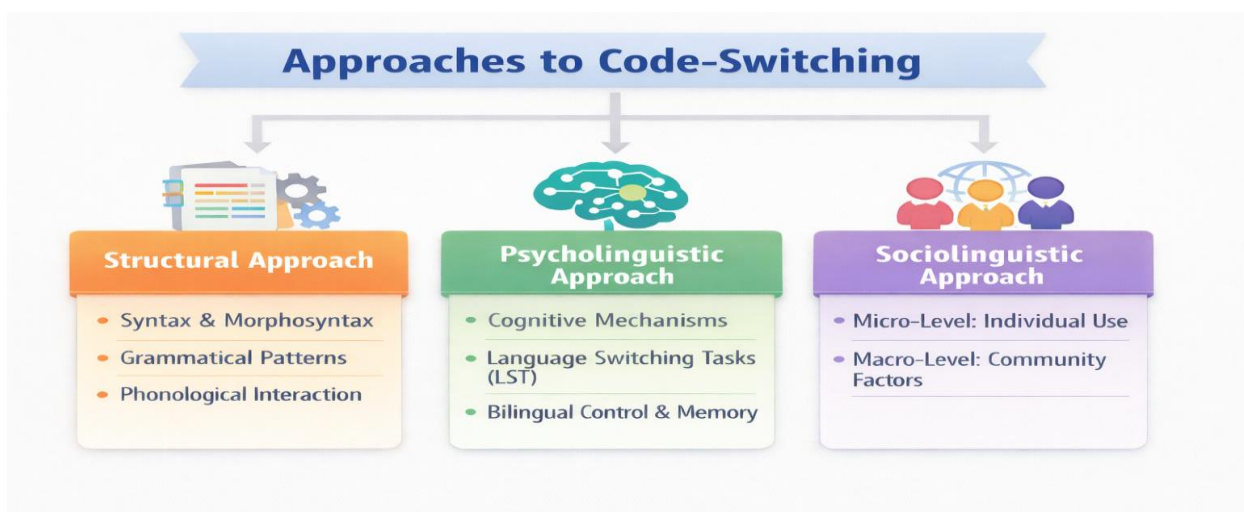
Approaches to Code-Switching

Structural Approach

- Syntax & Morphosyntax
- Grammatical Patterns
- Phonological Interaction

Psycholinguistic Approach

- Cognitive Mechanisms
- Language Switching Tasks (LST)
- Bilingual Control & Memory

Sociolinguistic Approach

- Micro-Level: Individual Use
- Macro-Level: Community Factors